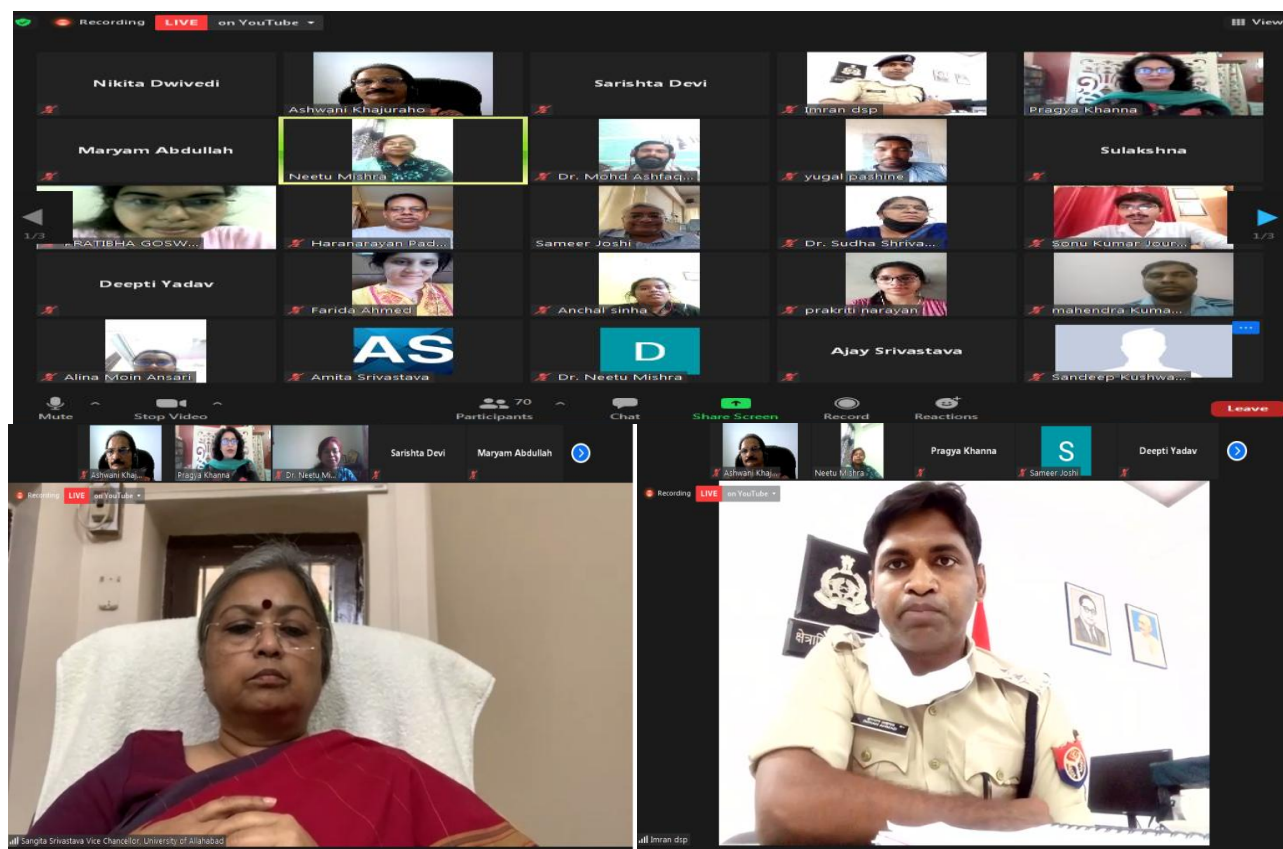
Recording LIVE on YouTube

View

Nikita Dwivedi
Ashwani Khajuraho
Sarishta Devi
Imran dsp
Pragya Khanna
Maryam Abdullah
Neetu Mishra
Dr. Mohd Ashfaq...
yugal pashine
Sulakshna
1/3
PRATIBHA GOSW...
Haranarayan Pad...
Sameer Joshi
Dr. Sudha Shriva...
Sonu Kumar Jour...
1/3
Deepti Yadav
Farida Ahmed
Anchal sinha
prakriti narayan
mahendra Kuma...
Alina Moin Ansari
AS
Amita Srivastava
D
Dr. Neetu Mishra
Ajay Srivastava
Sandeep Kushwa...

Mute
Stop Video
70 Participants
Chat
Share Screen
Record
Reactions
Leave

Ashwani Khaj...
Pragya Khanna
Dr. Neetu Mi...
Sarishta Devi
Maryam Abdullah

Recording LIVE on YouTube

Sangita Srivastava Vice Chancellor, University of Allahabad

Ashwani Khaj...
Neetu Mishra
Pragya Khanna
S
Sameer Joshi
Deepti Yadav

Recording LIVE on YouTube

Imran dsp